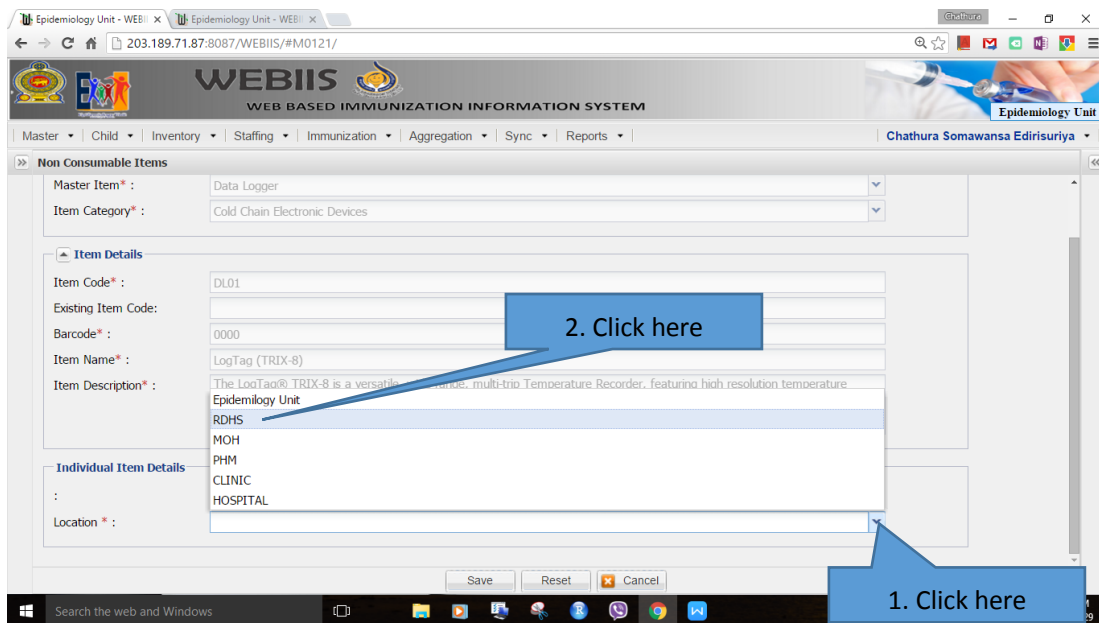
Epidemiology Unit - WEBII × Epidemiology Unit - WEBII ×

Chathura

203.189.71.87:8087/WEBIIS/#M0121/

WEBIIS
WEB BASED IMMUNIZATION INFORMATION SYSTEM
Epidemiology Unit

Master ▾ | Child ▾ | Inventory ▾ | Staffing ▾ | Immunization ▾ | Aggregation ▾ | Sync ▾ | Reports ▾ |
Chathura Somawansa Edirisuriya ▾

Non Consumable Items

Master Item* : Data Logger
Item Category* : Cold Chain Electronic Devices

Item Details
Item Code* : DL01
Existing Item Code:
Barcode* : 0000
Item Name* : LogTag (TRIX-8)
Item Description* : The LogTag® TRIX-8 is a versatile, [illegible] range, multi-trip Temperature Recorder, featuring high resolution temperature

2. Click here

Epidemilogy Unit
RDHS
MOH
PHM
CLINIC
HOSPITAL

Individual Item Details
:
Location * :

1. Click here

Save
Reset
Cancel

Search the web and Windows